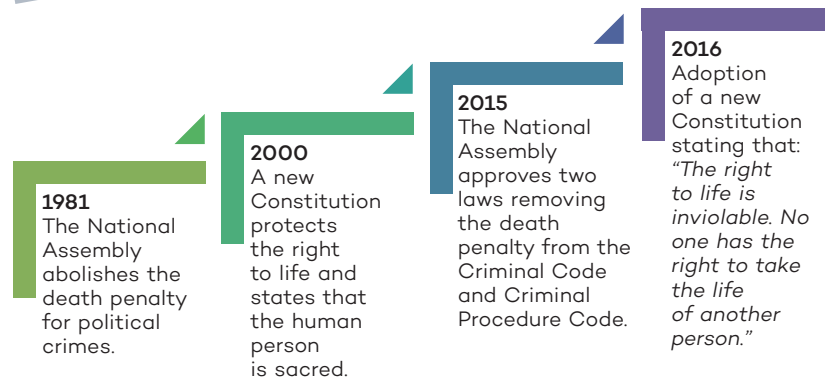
1981
The National Assembly abolishes the death penalty for political crimes.

2000
A new Constitution protects the right to life and states that the human person is sacred.

2015
The National Assembly approves two laws removing the death penalty from the Criminal Code and Criminal Procedure Code.

2016
Adoption of a new Constitution stating that: *"The right to life is inviolable. No one has the right to take the life of another person."*